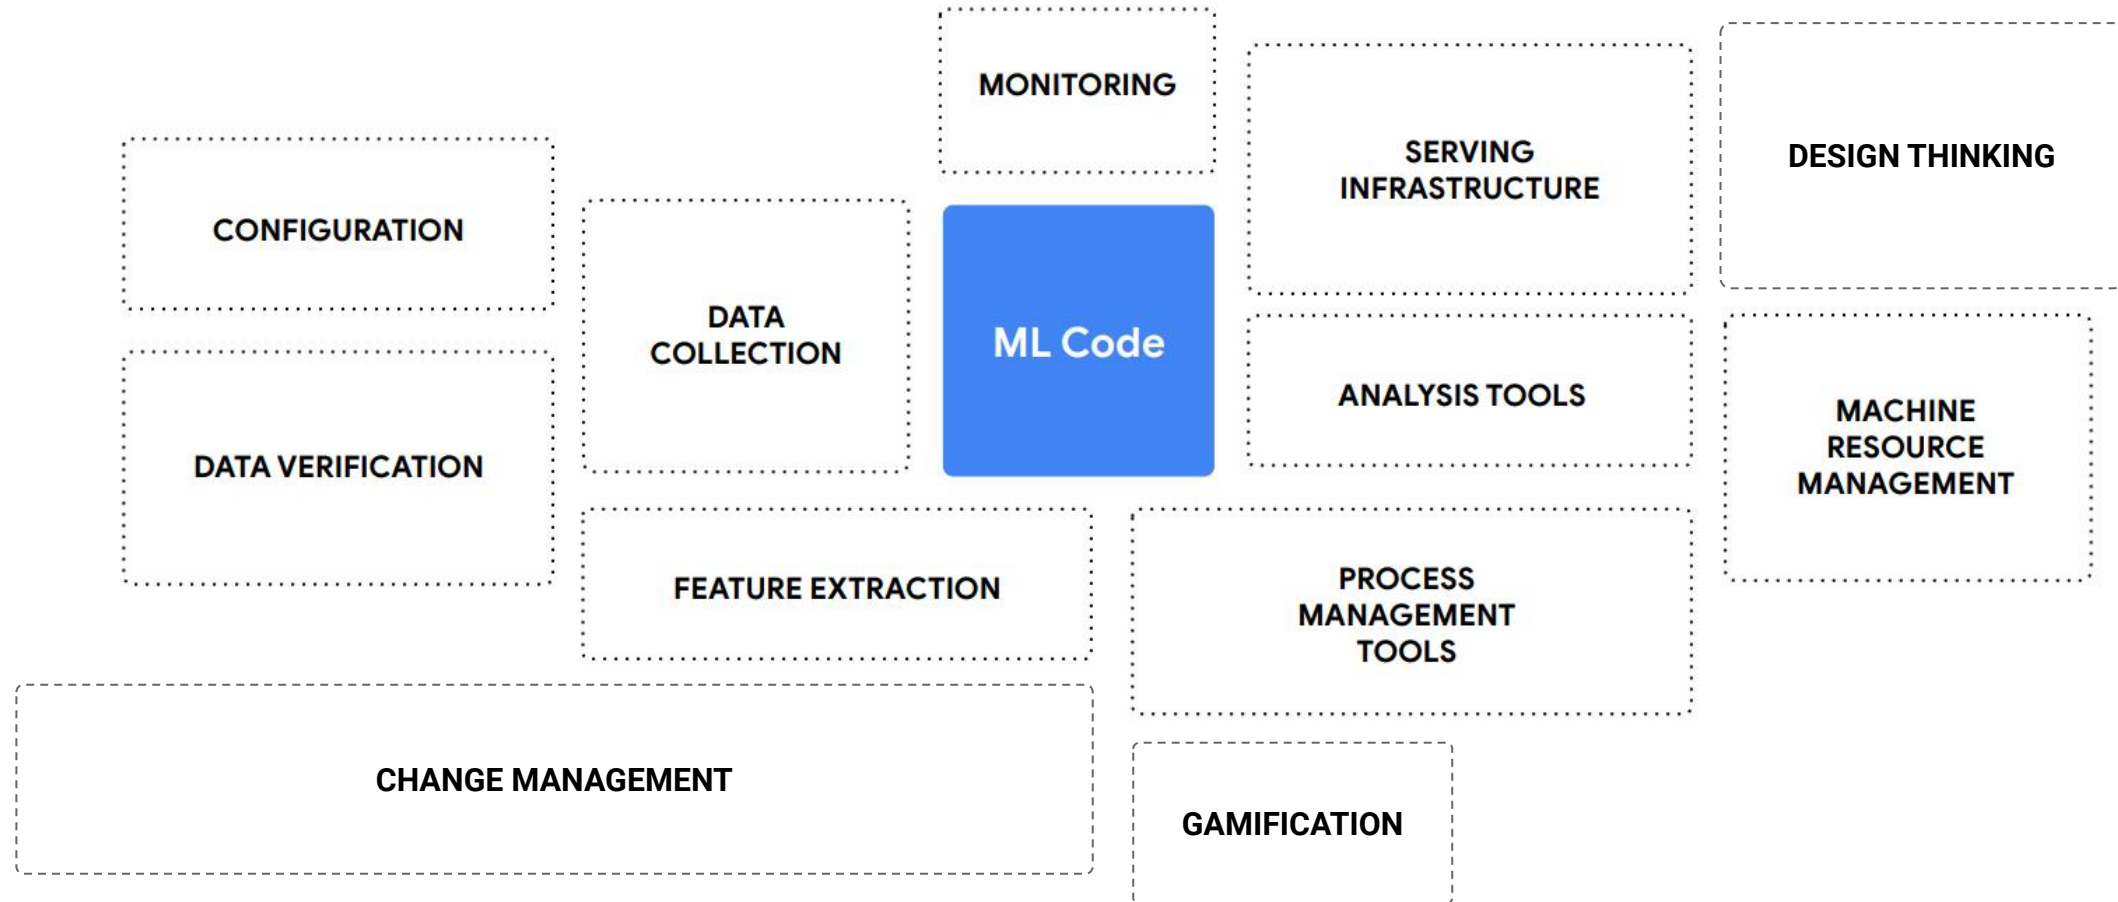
MONITORING

SERVING INFRASTRUCTURE

DESIGN THINKING

CONFIGURATION

DATA COLLECTION

ML Code

ANALYSIS TOOLS

MACHINE RESOURCE MANAGEMENT

DATA VERIFICATION

FEATURE EXTRACTION

PROCESS MANAGEMENT TOOLS

CHANGE MANAGEMENT

GAMIFICATION